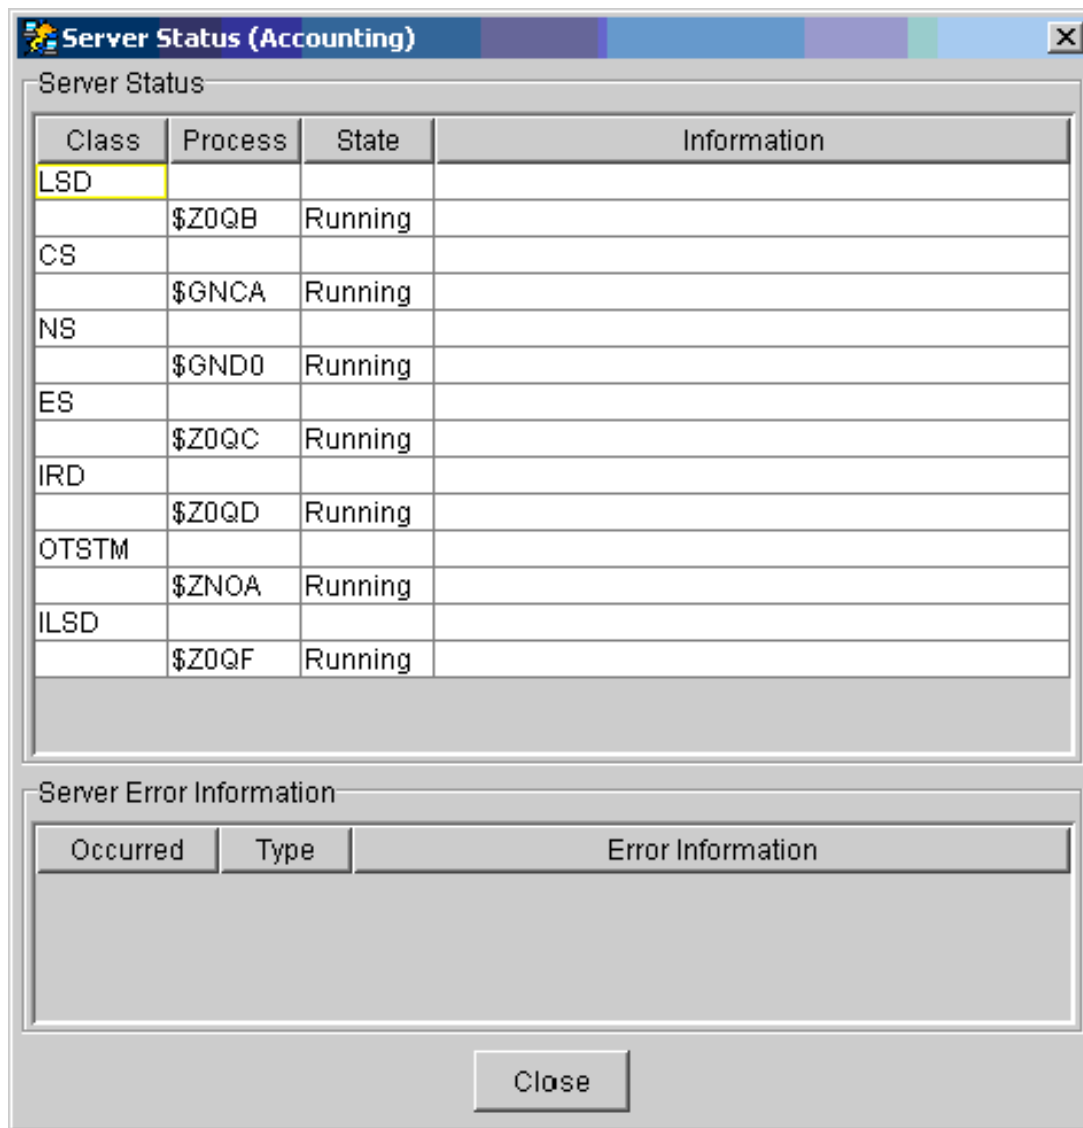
Server Status (Accounting)

Server Status

| Class | Process | State | Information |
|---|---|---|---|
| LSD | | | |
| | $Z0QB | Running | |
| CS | | | |
| | $GNCA | Running | |
| NS | | | |
| | $GND0 | Running | |
| ES | | | |
| | $Z0QC | Running | |
| IRD | | | |
| | $Z0QD | Running | |
| OTSTM | | | |
| | $ZNOA | Running | |
| ILSD | | | |
| | $Z0QF | Running | |

Server Error Information

| Occurred | Type | Error Information |
|---|---|---|

Close